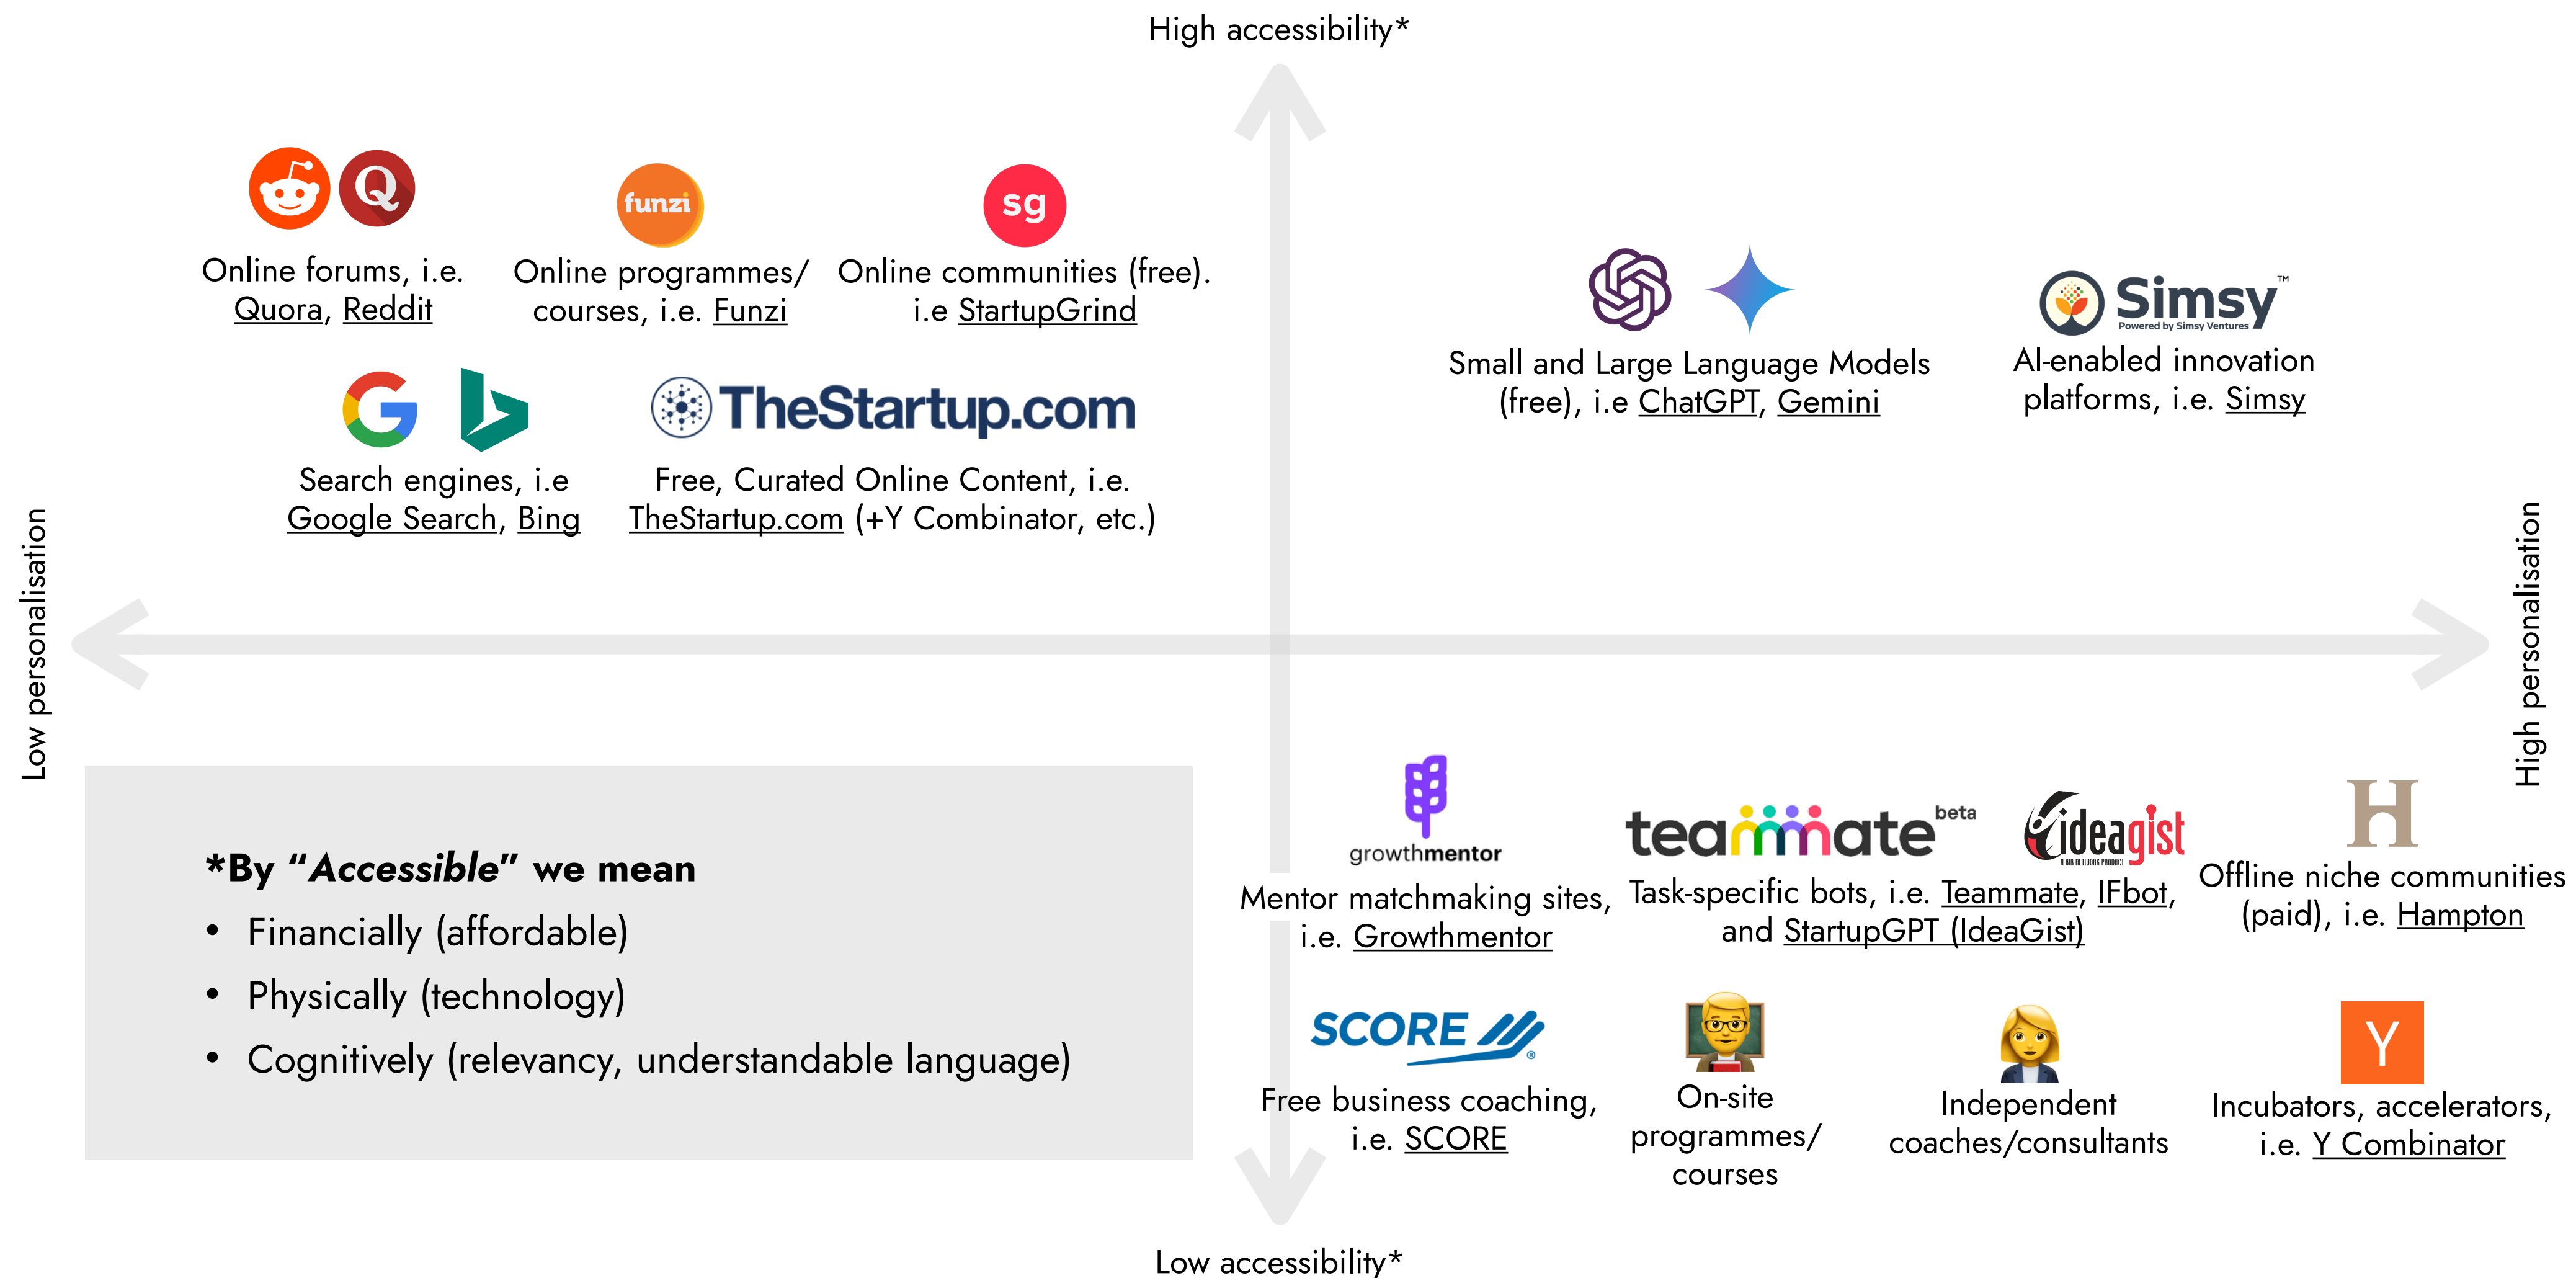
High accessibility*

Low personalisation

High personalisation

funzi

sg

Online forums, i.e. Quora, Reddit

Online programmes/ courses, i.e. Funzi

Online communities (free). i.e StartupGrind

Simsy™
Powered by Simsy Ventures

Small and Large Language Models (free), i.e ChatGPT, Gemini

AI-enabled innovation platforms, i.e. Simsy

TheStartup.com

Search engines, i.e Google Search, Bing

Free, Curated Online Content, i.e. TheStartup.com (+Y Combinator, etc.)

*By "*Accessible*" we mean
• Financially (affordable)
• Physically (technology)
• Cognitively (relevancy, understandable language)

growthmentor

Mentor matchmaking sites, i.e. Growthmentor

teammate beta

ideagist

Task-specific bots, i.e. Teammate, IFbot, and StartupGPT (IdeaGist)

H

Offline niche communities (paid), i.e. Hampton

SCORE

Free business coaching, i.e. SCORE

On-site programmes/ courses

Independent coaches/consultants

Y

Incubators, accelerators, i.e. Y Combinator

Low accessibility*